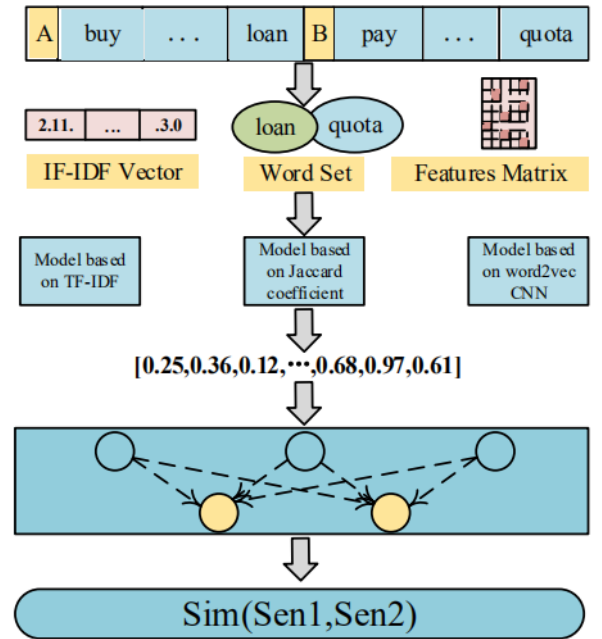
| A | buy | ... | loan | B | pay | ... | quota |
|---|---|---|---|---|---|---|---|

| 2.11. | ... | .3.0 |
|---|---|---|

loan quota

IF-IDF Vector

Word Set

Features Matrix

Model based on TF-IDF

Model based on Jaccard coefficient

Model based on word2vec CNN

[0.25,0.36,0.12,···,0.68,0.97,0.61]

Sim(Sen1,Sen2)